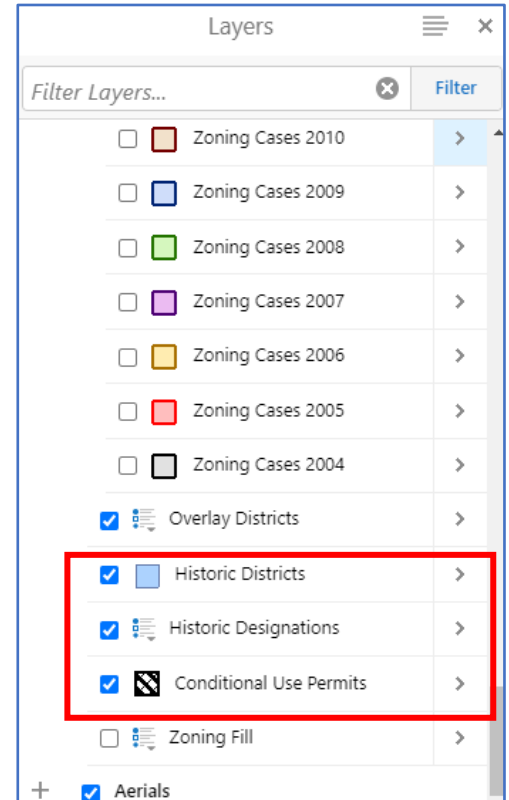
Layers

Filter Layers...

Filter

Zoning Cases 2010

Zoning Cases 2009

Zoning Cases 2008

Zoning Cases 2007

Zoning Cases 2006

Zoning Cases 2005

Zoning Cases 2004

Overlay Districts

Historic Districts

Historic Designations

Conditional Use Permits

Zoning Fill

Aerials